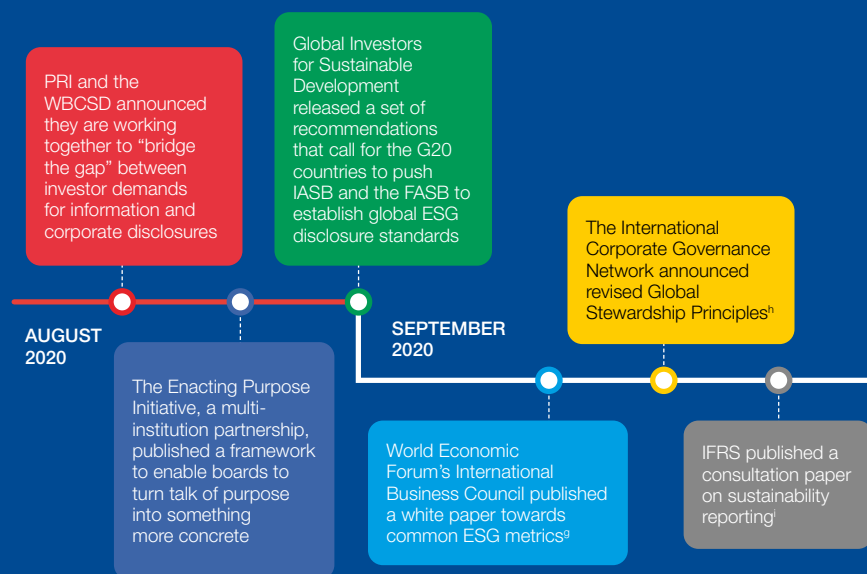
PRI and the WBCSD announced they are working together to “bridge the gap” between investor demands for information and corporate disclosures

Global Investors for Sustainable Development released a set of recommendations that call for the G20 countries to push IASB and the FASB to establish global ESG disclosure standards

The International Corporate Governance Network announced revised Global Stewardship Principles$^{h}$

AUGUST 2020

SEPTEMBER 2020

The Enacting Purpose Initiative, a multi-institution partnership, published a framework to enable boards to turn talk of purpose into something more concrete

World Economic Forum’s International Business Council published a white paper towards common ESG metrics$^{g}$

IFRS published a consultation paper on sustainability reporting$^{i}$